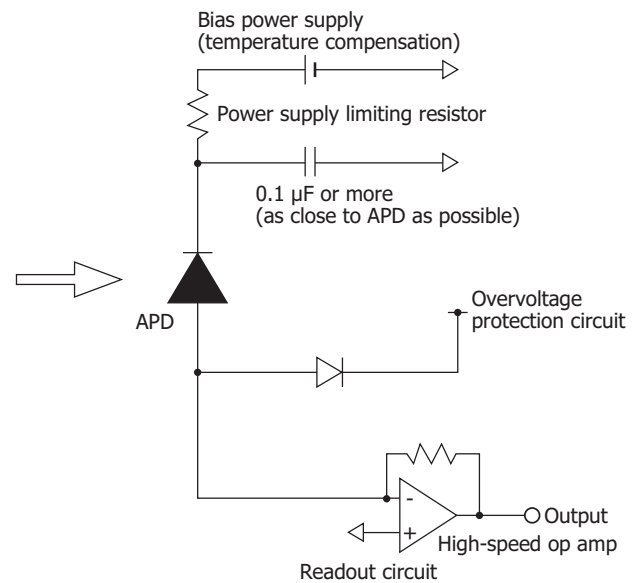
Bias power supply
(temperature compensation)

Power supply limiting resistor

0.1 μF or more
(as close to APD as possible)

APD

Overvoltage
protection circuit

-
+

Output

High-speed op amp

Readout circuit